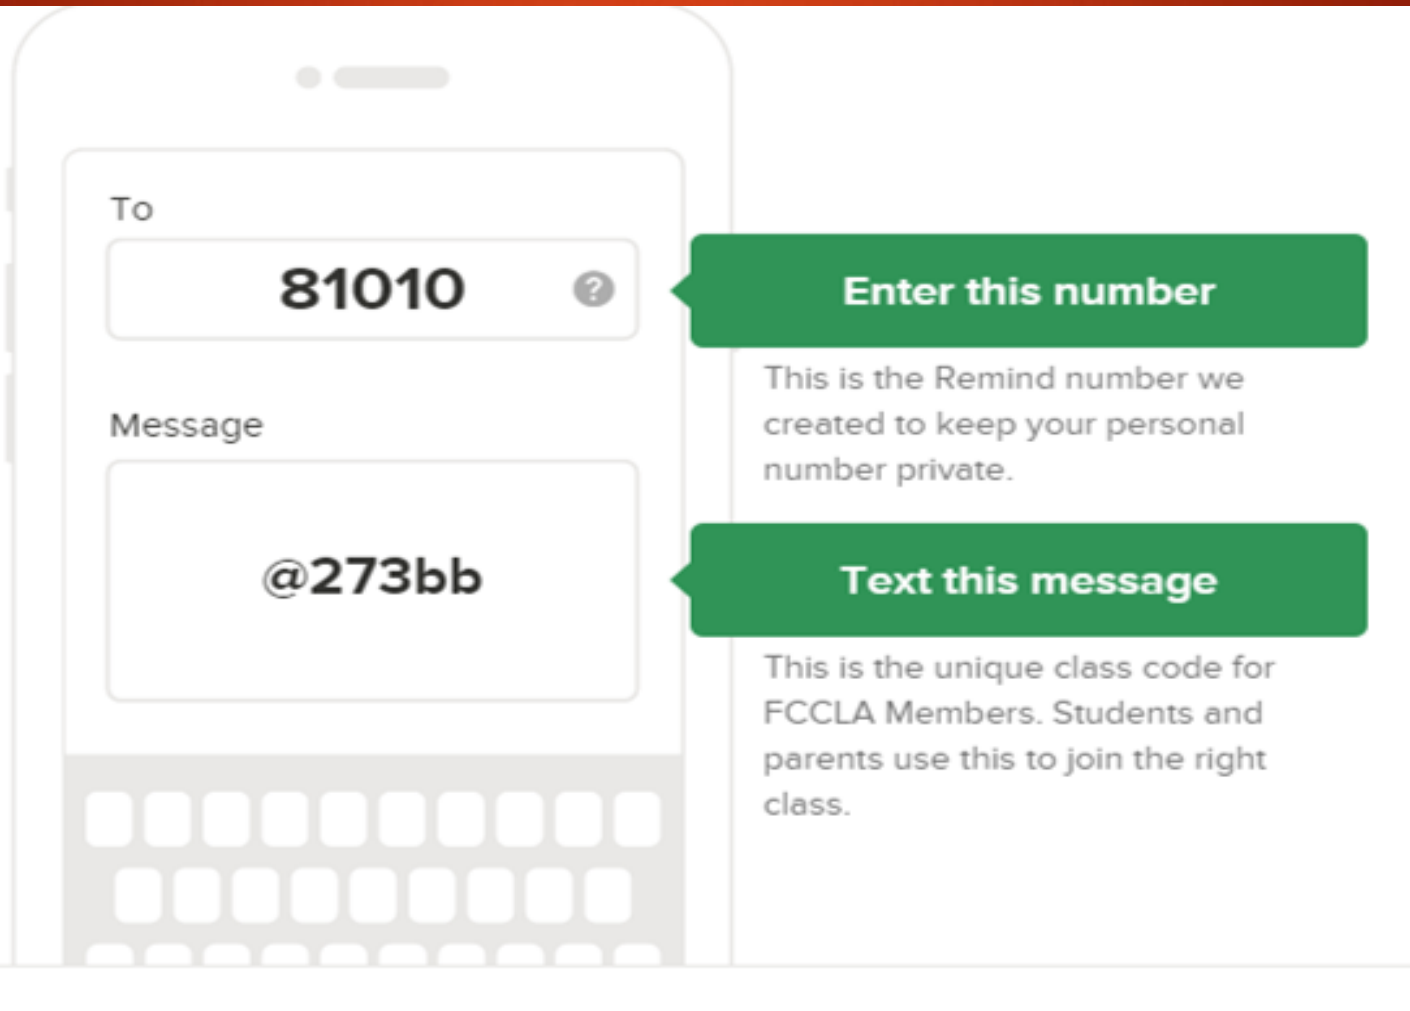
To

81010 ?

Message

@273bb

Enter this number

This is the Remind number we created to keep your personal number private.

Text this message

This is the unique class code for FCCLA Members. Students and parents use this to join the right class.